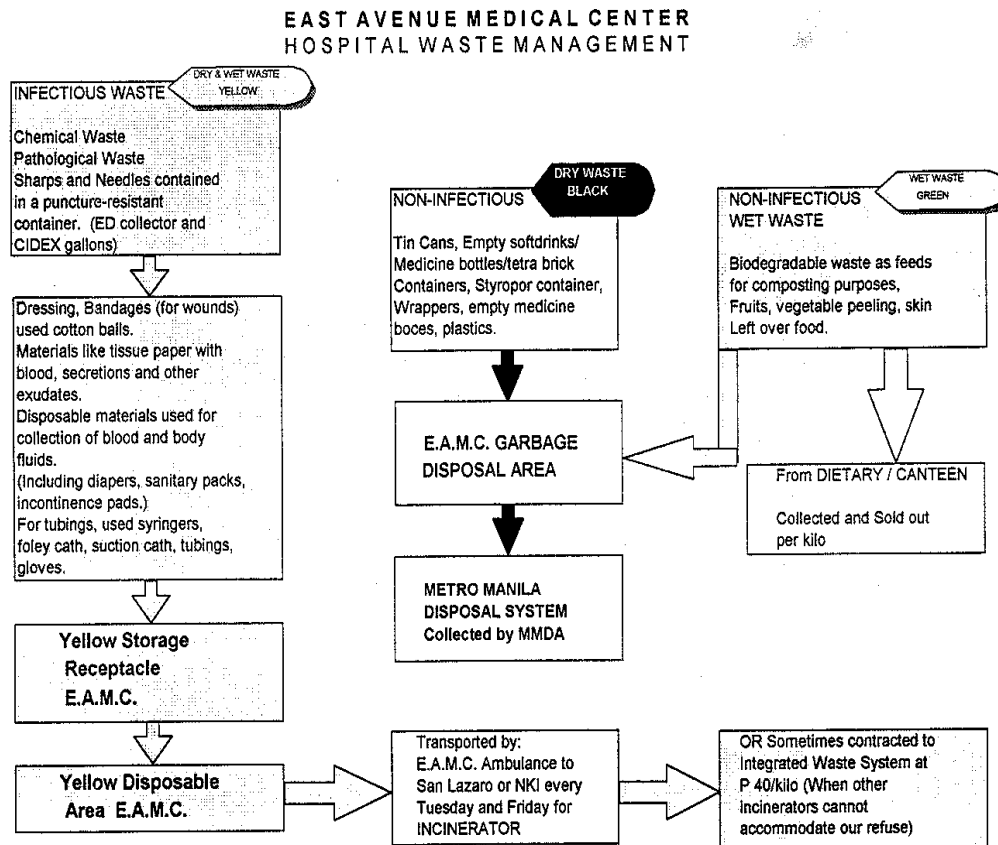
EAST AVENUE MEDICAL CENTER
HOSPITAL WASTE MANAGEMENT

INFECTIOUS WASTE

DRY & WET WASTE YELLOW

Chemical Waste
Pathological Waste
Sharps and Needles contained in a puncture-resistant container. (ED collector and CIDEX gallons)

Dressing, Bandages (for wounds) used cotton balls.
Materials like tissue paper with blood, secretions and other exudates.
Disposable materials used for collection of blood and body fluids.
(Including diapers, sanitary packs, incontinence pads.)
For tubings, used syringers, foley cath, suction cath, tubings, gloves.

Yellow Storage Receptacle E.A.M.C.

Yellow Disposable Area E.A.M.C.

NON-INFECTIOUS

DRY WASTE BLACK

Tin Cans, Empty softdrinks/ Medicine bottles/tetra brick Containers, Styropor container, Wrappers, empty medicine boces, plastics.

E.A.M.C. GARBAGE DISPOSAL AREA

METRO MANILA DISPOSAL SYSTEM Collected by MMDA

NON-INFECTIOUS WET WASTE

WET WASTE GREEN

Biodegradable waste as feeds for composting purposes, Fruits, vegetable peeling, skin Left over food.

From DIETARY / CANTEEN

Collected and Sold out per kilo

Transported by:
E.A.M.C. Ambulance to San Lazaro or NKI every Tuesday and Friday for INCINERATOR

OR Sometimes contracted to Integrated Waste System at P 40/kilo (When other incinerators cannot accommodate our refuse)